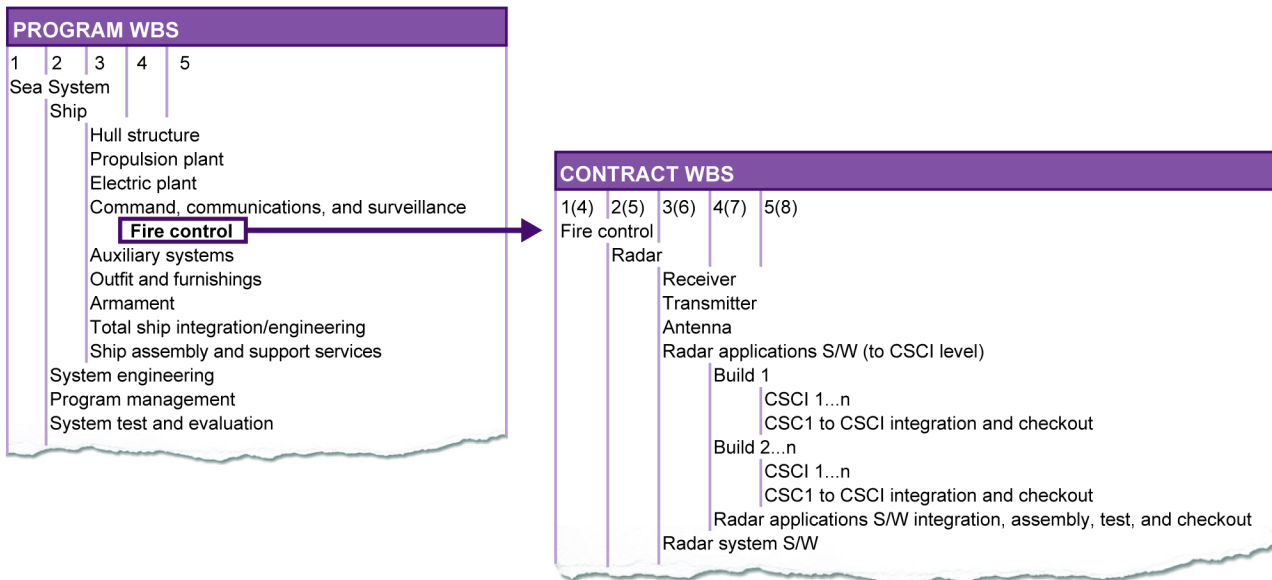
PROGRAM WBS

1 2 3 4 5

Sea System

Ship

Hull structure

Propulsion plant

Electric plant

Command, communications, and surveillance

Fire control

Auxiliary systems

Outfit and furnishings

Armament

Total ship integration/engineering

Ship assembly and support services

System engineering

Program management

System test and evaluation

CONTRACT WBS

1(4) 2(5) 3(6) 4(7) 5(8)

Fire control

Radar

Receiver

Transmitter

Antenna

Radar applications S/W (to CSCI level)

Build 1

CSCI 1...n

CSC1 to CSCI integration and checkout

Build 2...n

CSCI 1...n

CSC1 to CSCI integration and checkout

Radar applications S/W integration, assembly, test, and checkout

Radar system S/W